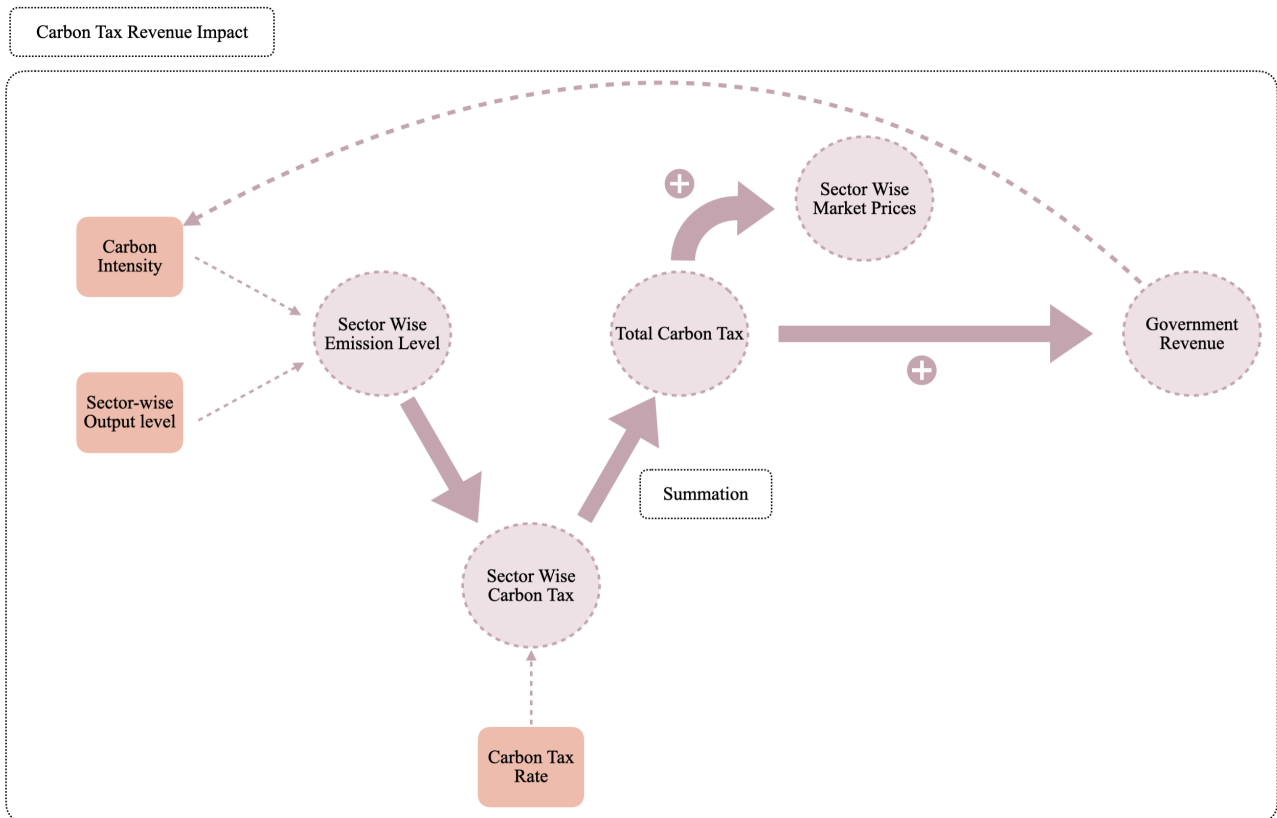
Carbon Tax Revenue Impact

Carbon Intensity

Sector-wise Output level

Sector Wise Emission Level

Sector Wise Carbon Tax

Carbon Tax Rate

Total Carbon Tax

Summation

Sector Wise Market Prices

Government Revenue